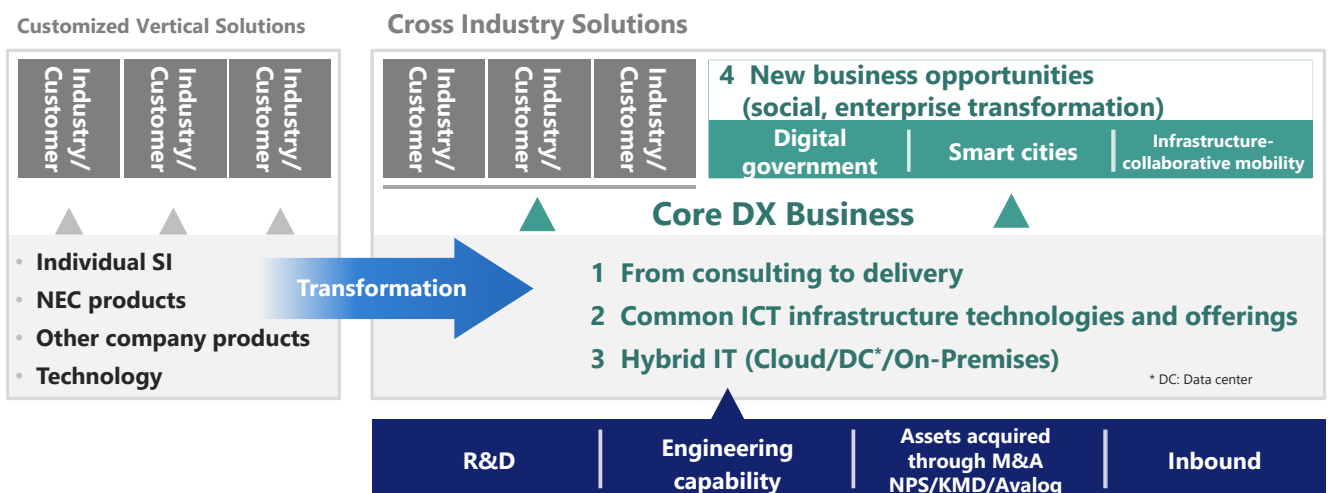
Customized Vertical Solutions

Industry/ Customer

Industry/ Customer

Industry/ Customer

• Individual SI
• NEC products
• Other company products
• Technology

Transformation

Cross Industry Solutions

Industry/ Customer

Industry/ Customer

Industry/ Customer

4 New business opportunities (social, enterprise transformation)

Digital government

Smart cities

Infrastructure-collaborative mobility

Core DX Business

1 From consulting to delivery
2 Common ICT infrastructure technologies and offerings
3 Hybrid IT (Cloud/DC*/On-Premises)

* DC: Data center

R&D

Engineering capability

Assets acquired through M&A NPS/KMD/Avalog

Inbound